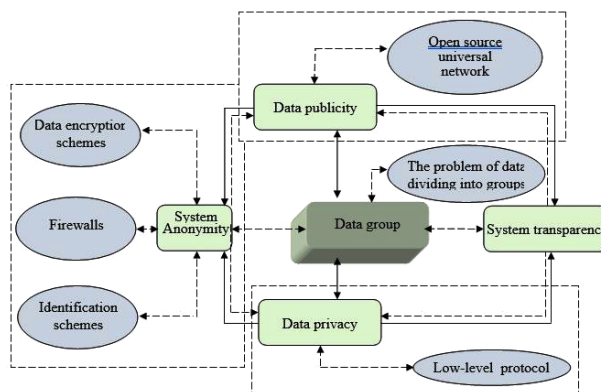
Open source universal network

Data publicity

Data encryption schemes

The problem of data dividing into groups

Firewalls

System Anonymity

Data group

System transparency

Identification schemes

Data privacy

Low-level protocol